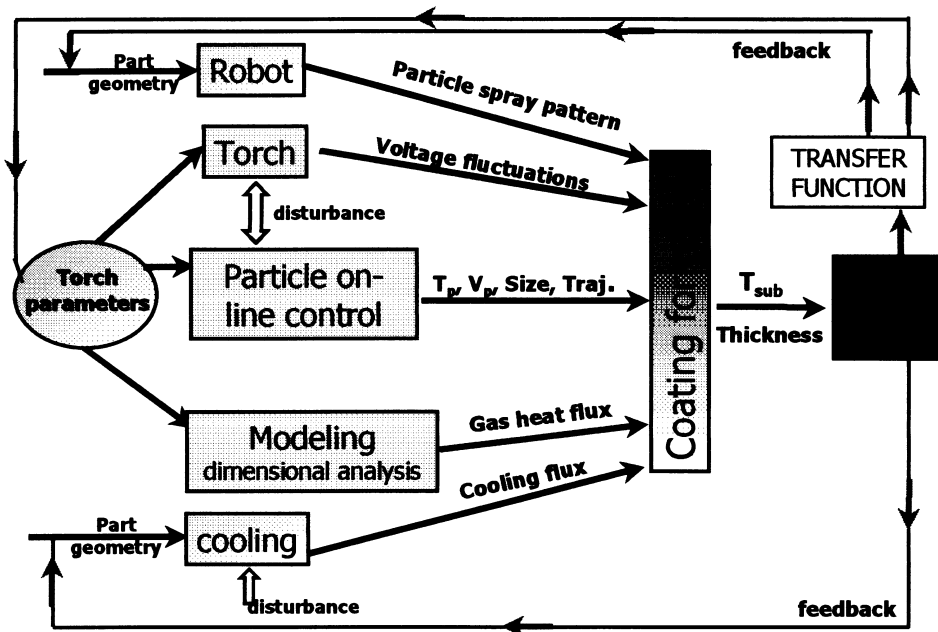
feedback

Part geometry

Robot

Particle spray pattern

Torch

Voltage fluctuations

TRANSFER FUNCTION

disturbance

Torch parameters

Particle on-line control

$T_p$, $V_p$, Size, Traj.

$T_{sub}$

Thickness

Coating fo

Modeling dimensional analysis

Gas heat flux

Cooling flux

Part geometry

cooling

disturbance

feedback